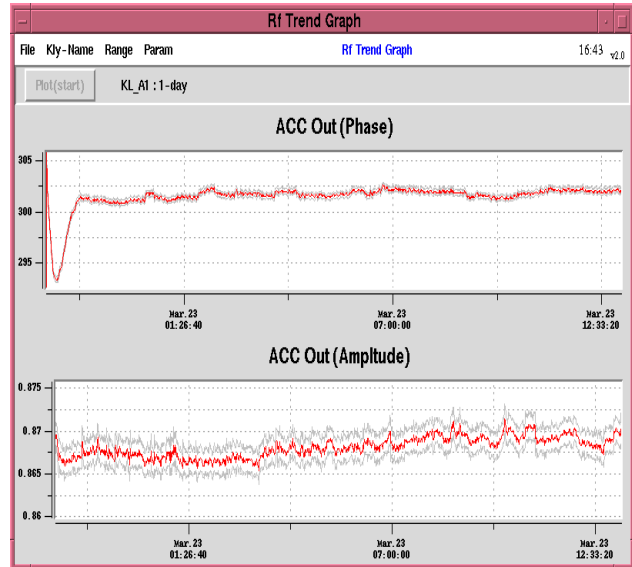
Rf Trend Graph

File Kly-Name Range Param

Rf Trend Graph

16:43 v2.0

Plot(start)

KL_A1 : 1-day

ACC Out (Phase)

305
300
295

Mar.23 01:26:40

Mar.23 07:00:00

Mar.23 12:33:20

ACC Out (Ampltude)

0.875
0.87
0.865
0.86

Mar.23 01:26:40

Mar.23 07:00:00

Mar.23 12:33:20